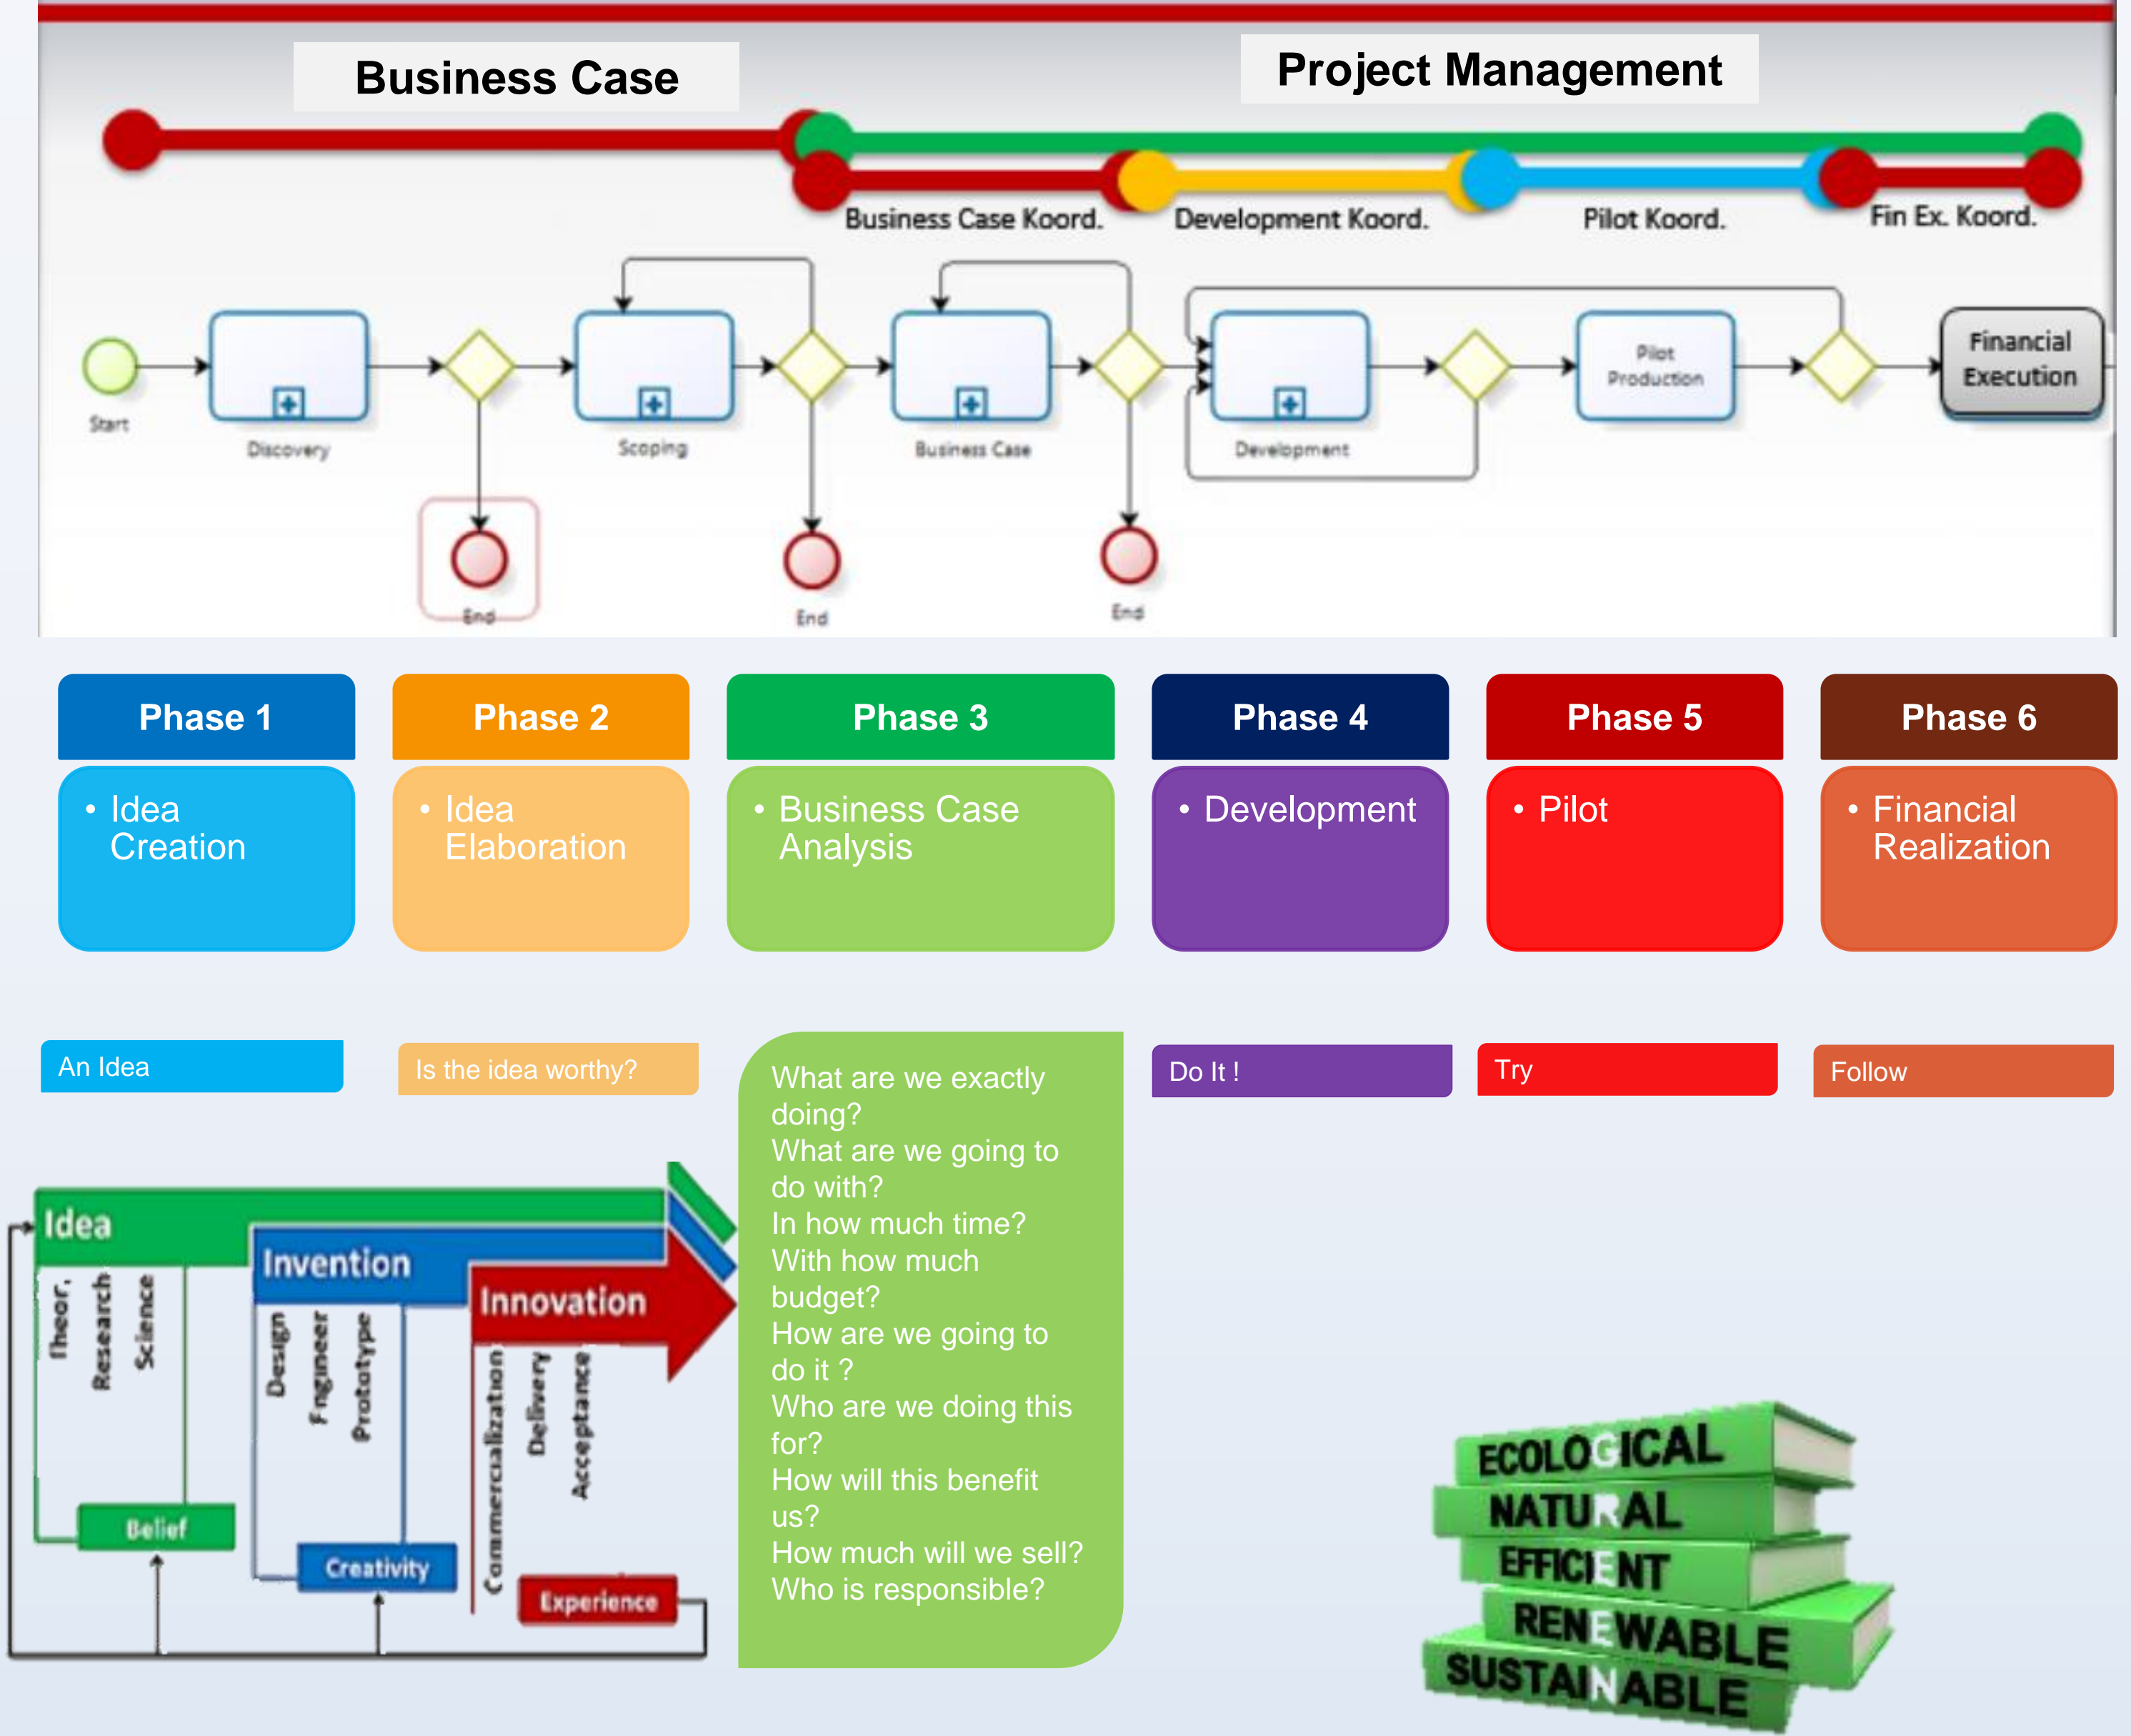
Business Case

Project Management

Business Case Koord.

Development Koord.

Pilot Koord.

Fin Ex. Koord.

Start

Discovery

Scoping

Business Case

Development

Pilot Production

Financial Execution

End

End

End

Phase 1
• Idea Creation

Phase 2
• Idea Elaboration

Phase 3
• Business Case Analysis

Phase 4
• Development

Phase 5
• Pilot

Phase 6
• Financial Realization

An Idea

Is the idea worthy?

What are we exactly doing?
What are we going to do with?
In how much time?
With how much budget?
How are we going to do it ?
Who are we doing this for?
How will this benefit us?
How much will we sell?
Who is responsible?

Do It !

Try

Follow

Idea

Theor,

Research

Science

Belief

Invention

Design

Engineer

Prototype

Creativity

Innovation

Commercialization

Delivery

Acceptance

Experience

ECOLOGICAL

NATURAL

EFFICIENT

RENEWABLE

SUSTAINABLE